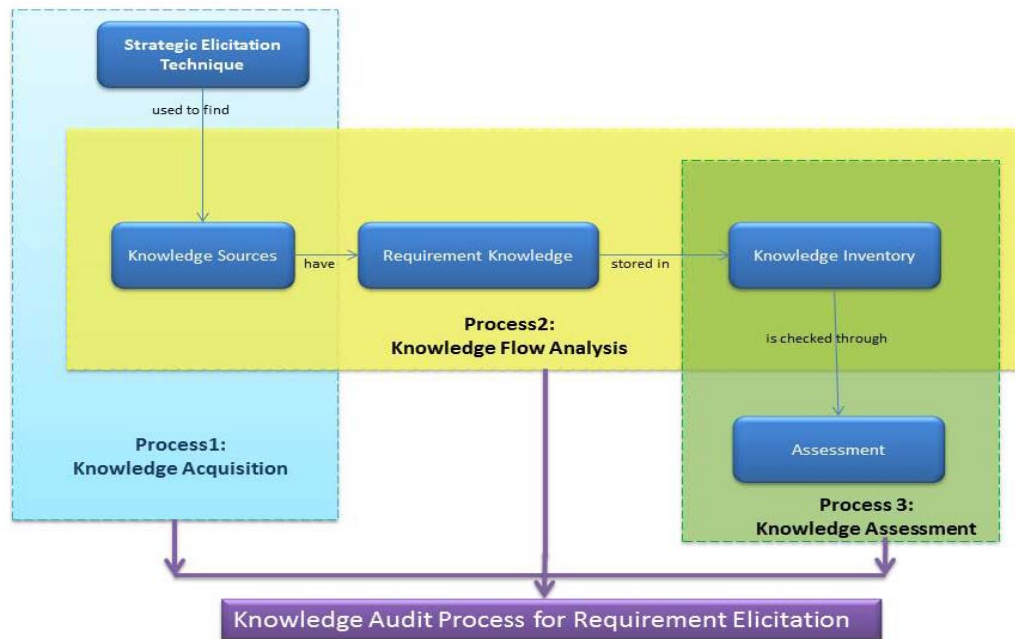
Strategic Elicitation Technique

used to find

Knowledge Sources

have

Requirement Knowledge

stored in

Knowledge Inventory

Process2:
Knowledge Flow Analysis

is checked through

Assessment

Process1:
Knowledge Acquisition

Process 3:
Knowledge Assessment

Knowledge Audit Process for Requirement Elicitation